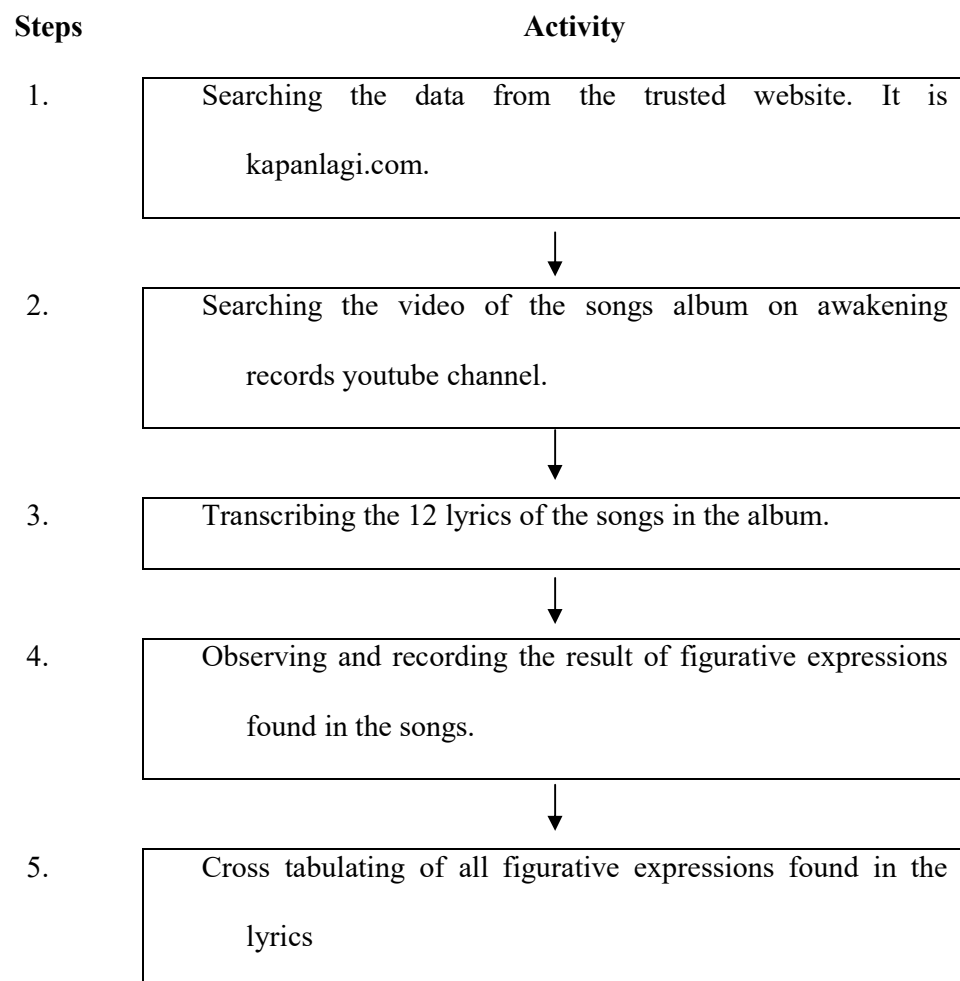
**Steps** **Activity**

1. Searching the data from the trusted website. It is kapanlagi.com.

2. Searching the video of the songs album on awakening records youtube channel.

3. Transcribing the 12 lyrics of the songs in the album.

4. Observing and recording the result of figurative expressions found in the songs.

5. Cross tabulating of all figurative expressions found in the lyrics